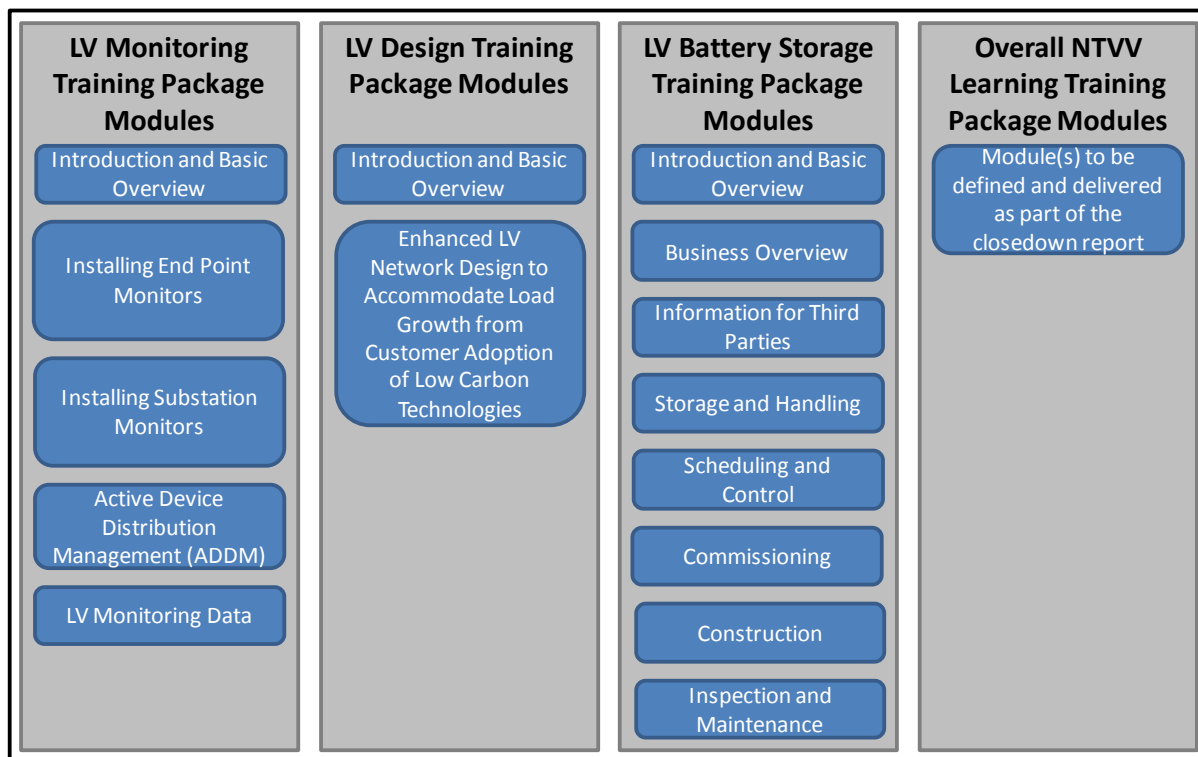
LV Monitoring Training Package Modules

Introduction and Basic Overview

Installing End Point Monitors

Installing Substation Monitors

Active Device Distribution Management (ADDM)

LV Monitoring Data

LV Design Training Package Modules

Introduction and Basic Overview

Enhanced LV Network Design to Accommodate Load Growth from Customer Adoption of Low Carbon Technologies

LV Battery Storage Training Package Modules

Introduction and Basic Overview

Business Overview

Information for Third Parties

Storage and Handling

Scheduling and Control

Commissioning

Construction

Inspection and Maintenance

Overall NTVV Learning Training Package Modules

Module(s) to be defined and delivered as part of the closedown report